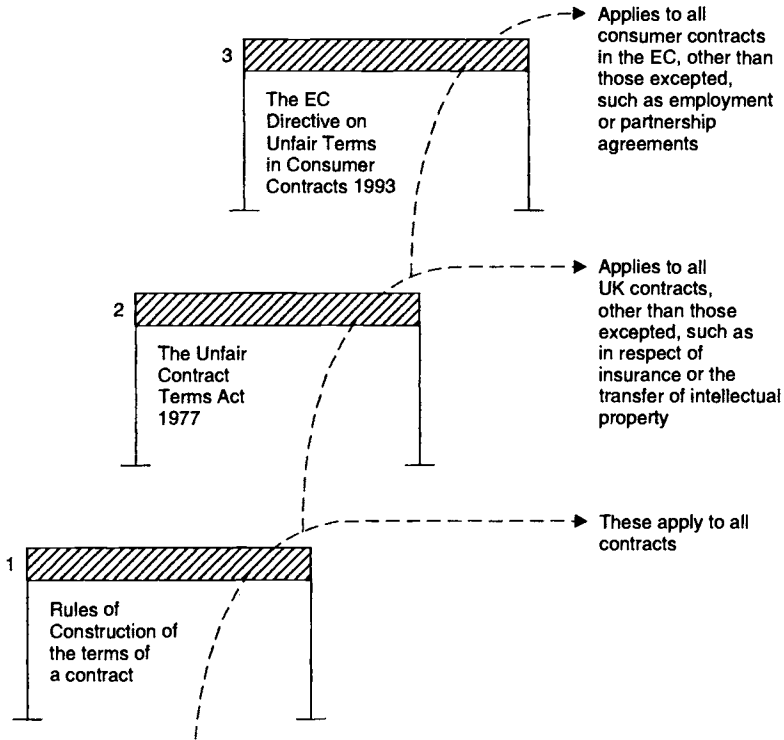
3

The EC Directive on Unfair Terms in Consumer Contracts 1993

Applies to all consumer contracts in the EC, other than those excepted, such as employment or partnership agreements

2

The Unfair Contract Terms Act 1977

Applies to all UK contracts, other than those excepted, such as in respect of insurance or the transfer of intellectual property

1

Rules of Construction of the terms of a contract

These apply to all contracts